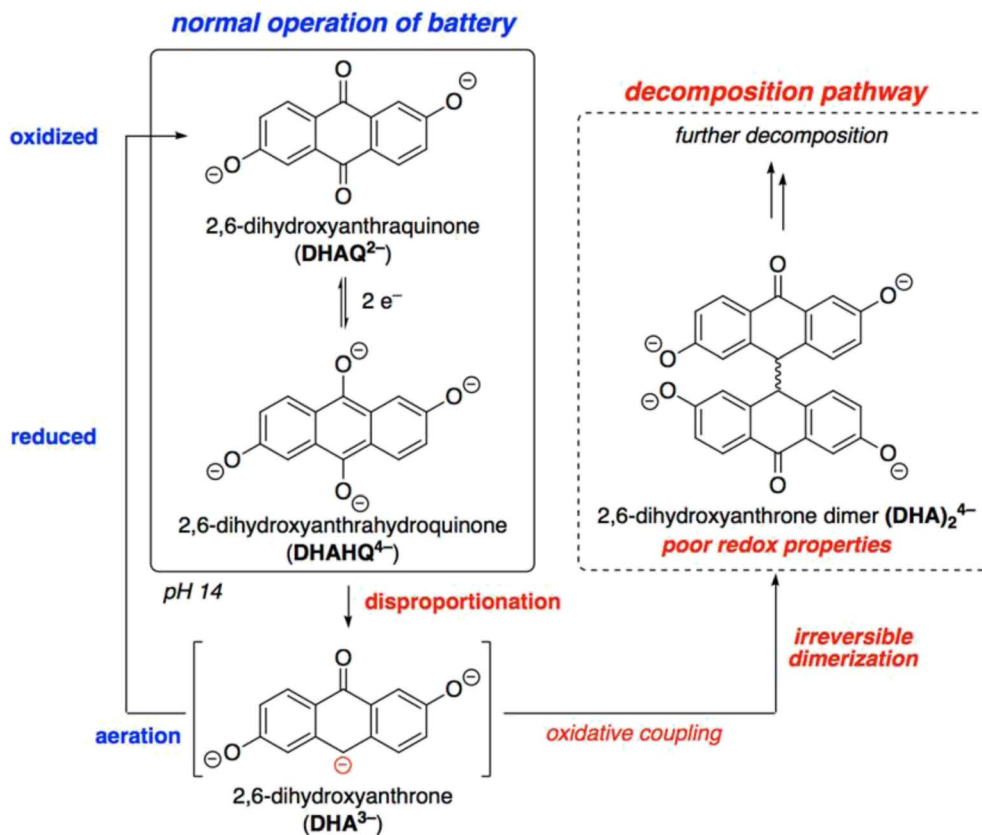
normal operation of battery

oxidized

O
$O^{\ominus}$
$^{\ominus}O$
O

2,6-dihydroxyanthraquinone
($DHAQ^{2-}$)

2 $e^{-}$

reduced

$O^{\ominus}$
$O^{\ominus}$
$^{\ominus}O$
$O^{\ominus}$

2,6-dihydroxyanthrahydroquinone
($DHAHQ^{4-}$)

pH 14

disproportionation

aeration

O
$O^{\ominus}$
$^{\ominus}O$
$\ominus$

2,6-dihydroxyanthrone
($DHA^{3-}$)

oxidative coupling

irreversible dimerization

decomposition pathway

further decomposition

O
$O^{\ominus}$
$^{\ominus}O$
$^{\ominus}O$
$O^{\ominus}$
O

2,6-dihydroxyanthrone dimer $(DHA)_2^{4-}$
poor redox properties